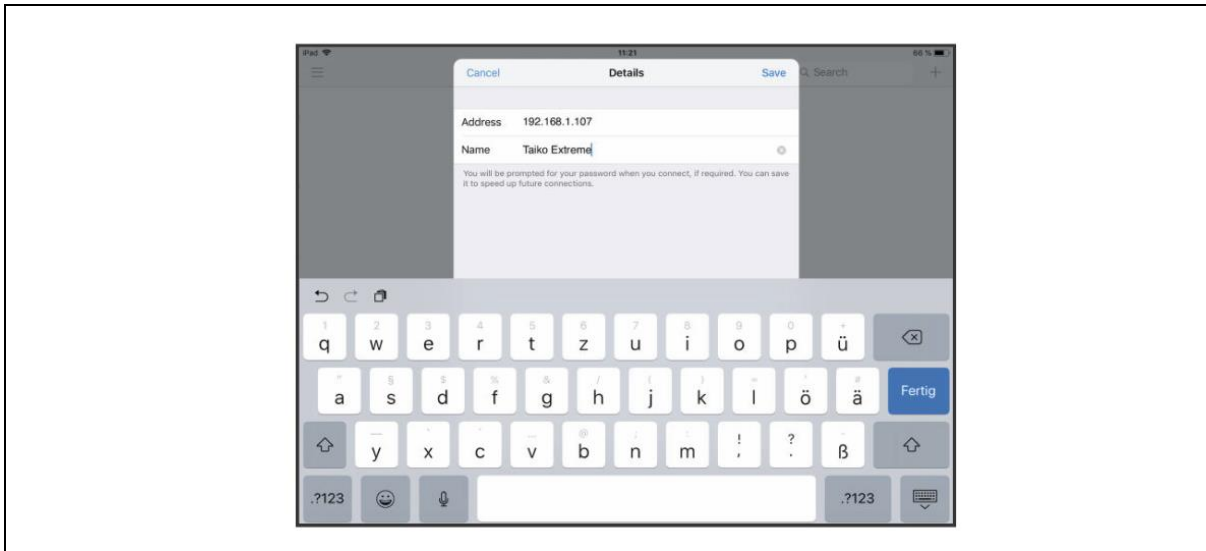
iPad
11:21
66 %
Cancel
Details
Save
Search
Address 192.168.1.107
Name Taiko Extreme
You will be prompted for your password when you connect, if required. You can save it to speed up future connections.

1 q 2 w 3 e 4 r 5 t 6 z 7 u 8 i 9 o 0 p + ü
" a § s $ d % f & g / h ( j ) k = l ! ö # ä Fertig
y x c v @ b ; n : m ! , ? . ß
.?123 .?123